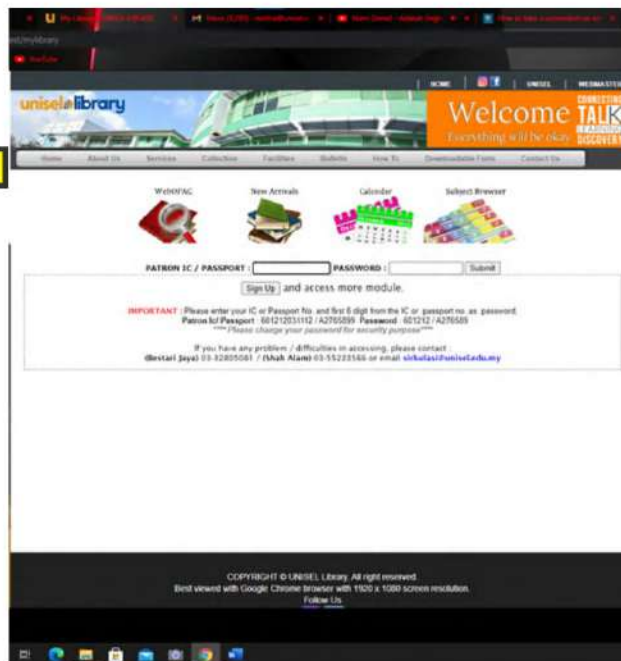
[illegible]

ed/mylibrary

YouTube

HOME | UNISEL | MEDIASTE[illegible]

unisel library

Welcome

Everything will be okay

CONNECTING TALK LEARNING DISCOVERY

Home | About Us | Services | Collection | Facilities | Bulletin | How To | Downloadable Form | Contact Us

WebOPAC

New Arrivals

Calendar

Subject Browser

PATRON IC / PASSPORT : PASSWORD : Submit

Sign Up and access more module.

IMPORTANT : Please enter your IC or Passport No. and first 6 digit from the IC or passport no. as password.
Patron Ic/ Passport : 601212031112 / A2765899 Password : 601212 / A276589
**** Please change your password for security purpose****

If you have any problem / difficulties in accessing, please contact :
(Bestari Jaya) 03-32805081 / (Shah Alam) 03-55233566 or email: sirkulasi@unisel.edu.my

COPYRIGHT © UNISEL Library. All right reserved.
Best viewed with Google Chrome browser with 1920 x 1080 screen resolution.
Follow Us